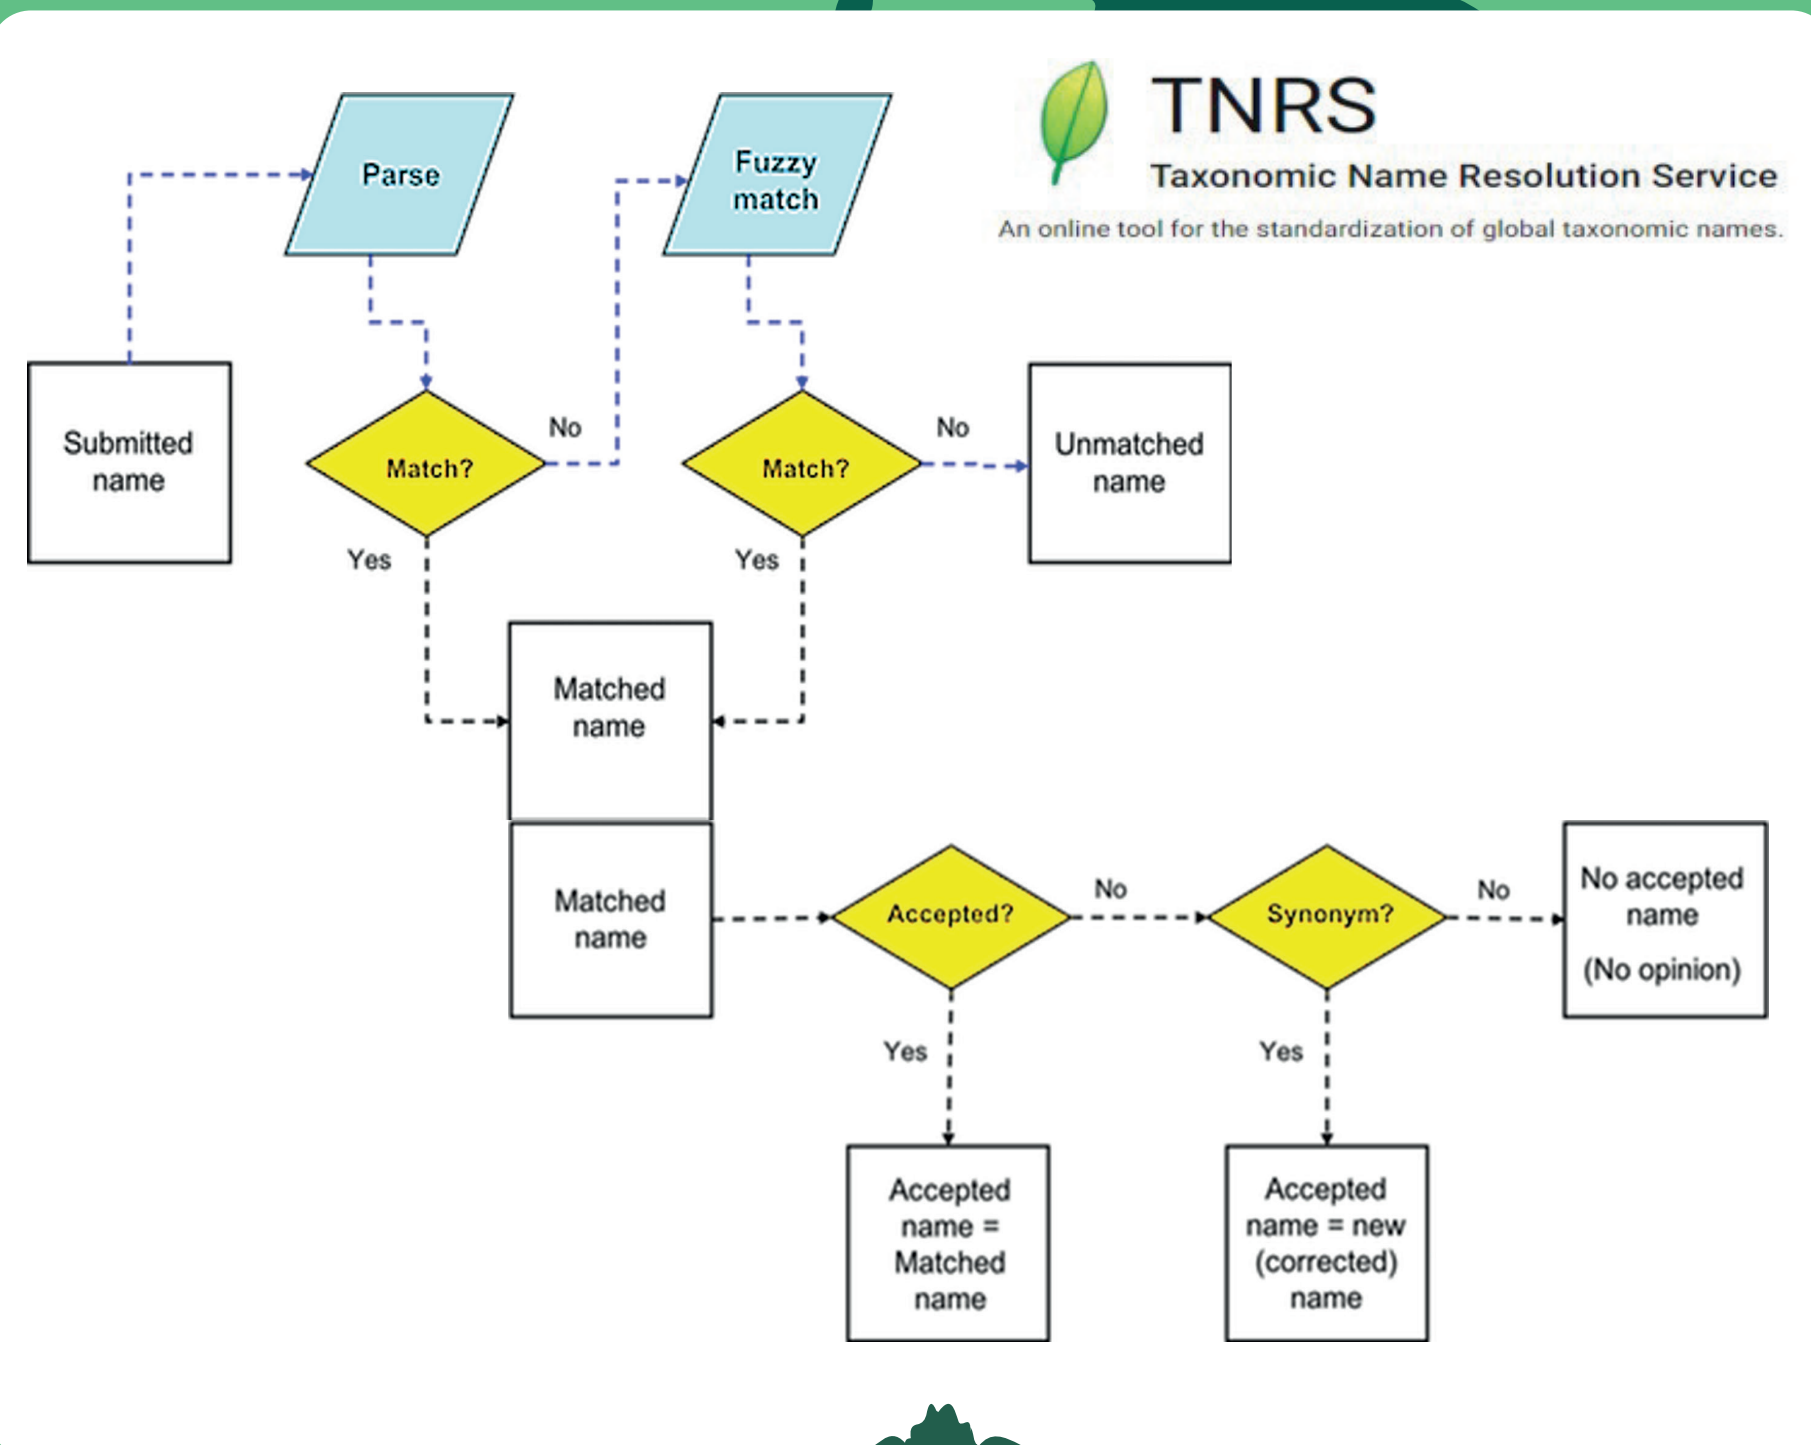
TNRS
Taxonomic Name Resolution Service
An online tool for the standardization of global taxonomic names.

Parse

Fuzzy match

Submitted name

Match?

No

Yes

Match?

No

Yes

Unmatched name

Matched name

Matched name

Accepted?

No

Yes

Synonym?

No

Yes

No accepted name
(No opinion)

Accepted name = Matched name

Accepted name = new (corrected) name